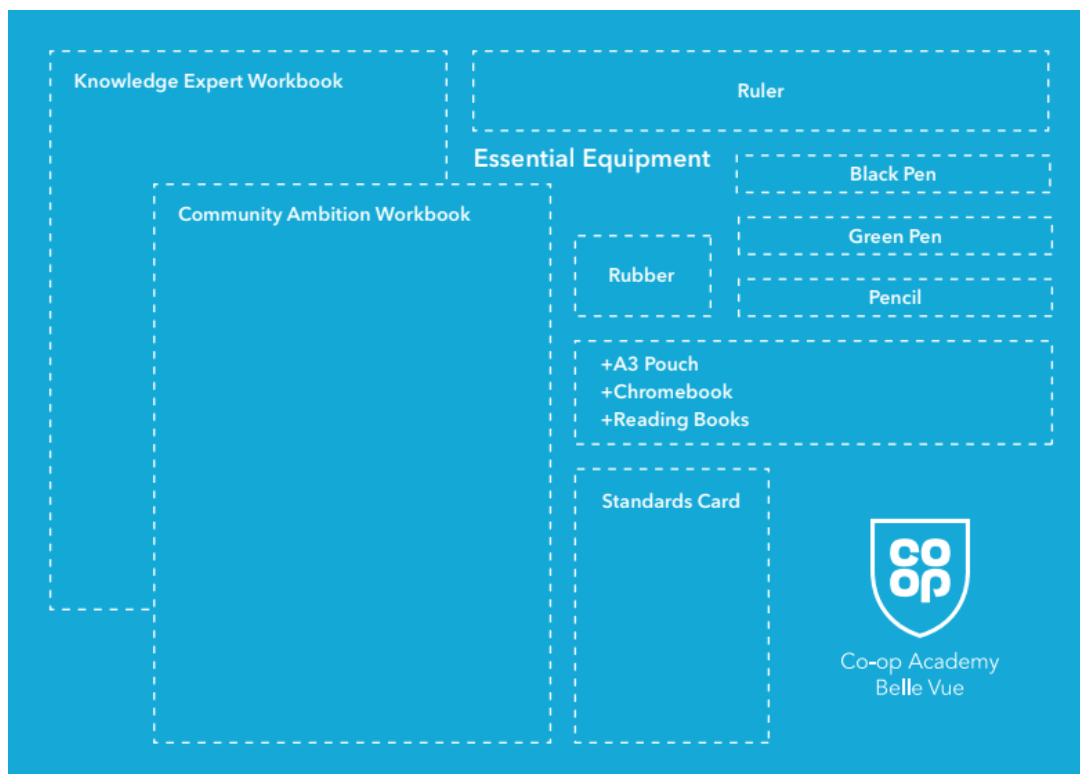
Knowledge Expert Workbook

Ruler

Essential Equipment

Black Pen

Community Ambition Workbook

Green Pen

Rubber

Pencil

+A3 Pouch
+Chromebook
+Reading Books

Standards Card

co
op

Co-op Academy
Belle Vue